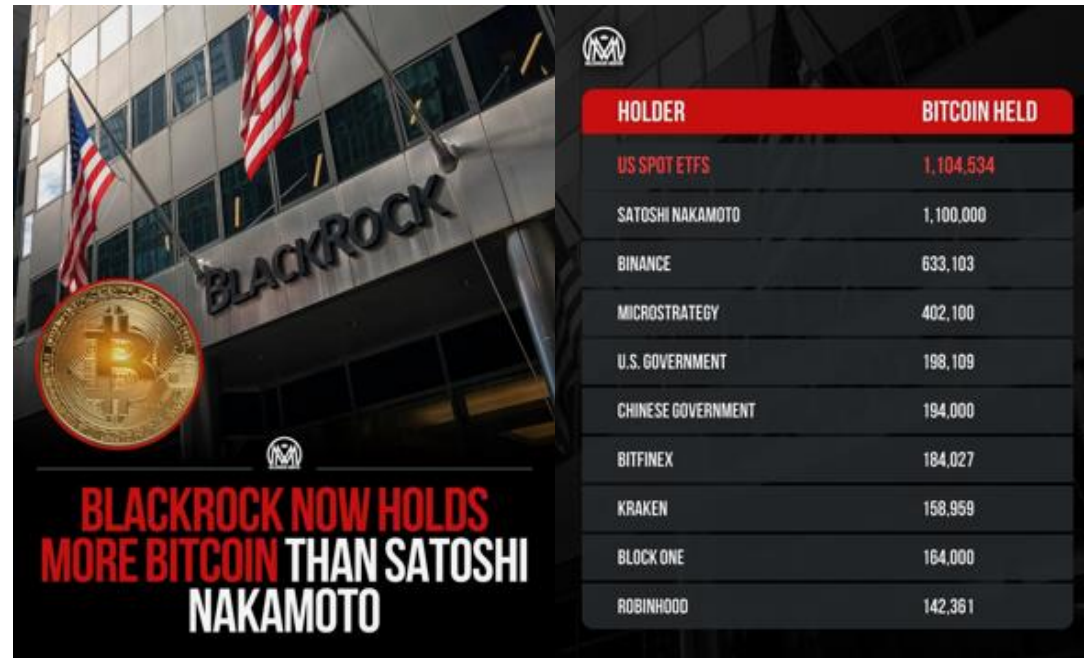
BLACKROCK

BLACKROCK NOW HOLDS MORE BITCOIN THAN SATOSHI NAKAMOTO

| HOLDER | BITCOIN HELD |
|---|---|
| US SPOT ETFS | 1,104,534 |
| SATOSHI NAKAMOTO | 1,100,000 |
| BINANCE | 633,103 |
| MICROSTRATEGY | 402,100 |
| U.S. GOVERNMENT | 198,109 |
| CHINESE GOVERNMENT | 194,000 |
| BITFINEX | 184,027 |
| KRAKEN | 158,959 |
| BLOCK ONE | 164,000 |
| ROBINHOOD | 142,361 |